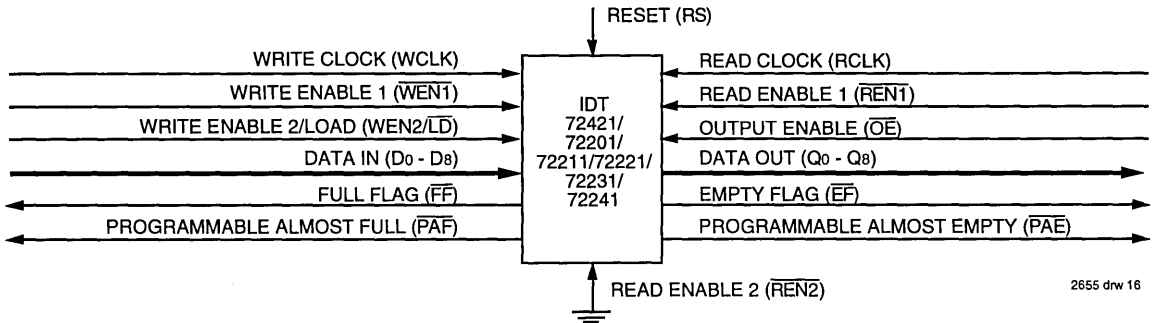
RESET (RS)

WRITE CLOCK (WCLK)

WRITE ENABLE 1 ($\overline{WEN1}$)

WRITE ENABLE 2/LOAD (WEN2/$\overline{LD}$)

DATA IN ($D_0$ - $D_8$)

FULL FLAG ($\overline{FF}$)

PROGRAMMABLE ALMOST FULL ($\overline{PAF}$)

IDT 72421/ 72201/ 72211/72221/ 72231/ 72241

READ CLOCK (RCLK)

READ ENABLE 1 ($\overline{REN1}$)

OUTPUT ENABLE ($\overline{OE}$)

DATA OUT ($Q_0$ - $Q_8$)

EMPTY FLAG ($\overline{EF}$)

PROGRAMMABLE ALMOST EMPTY ($\overline{PAE}$)

READ ENABLE 2 ($\overline{REN2}$)

2655 drw 16